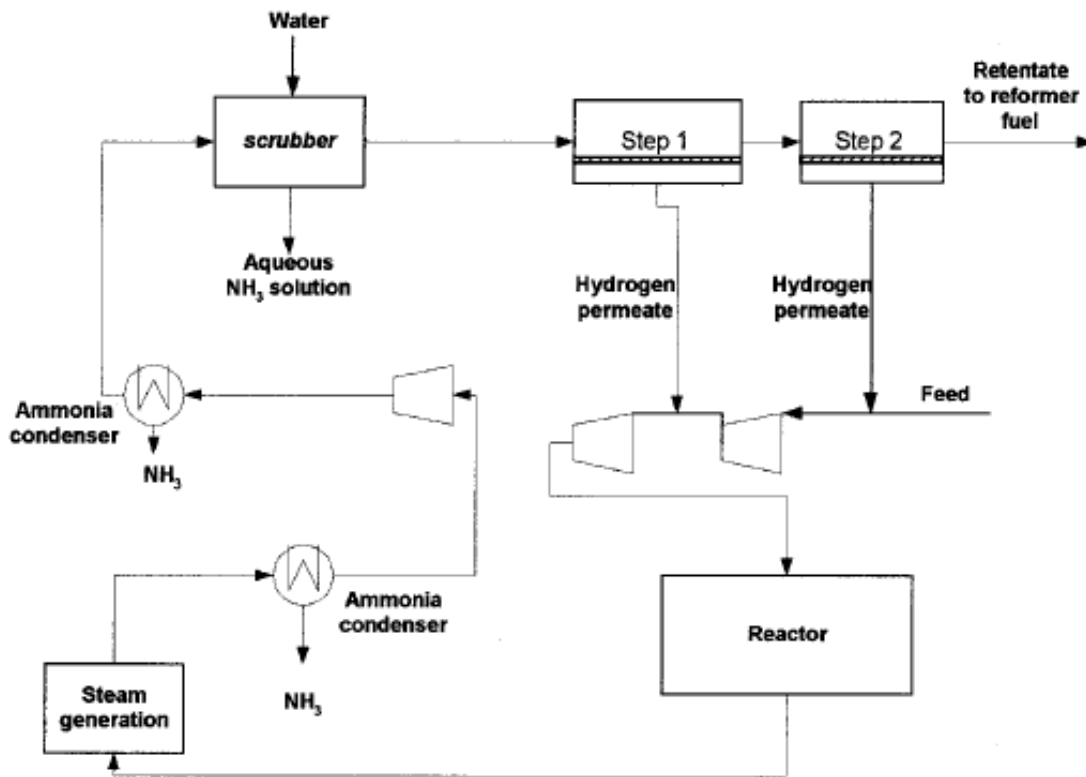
Water

scrubber

Step 1

Step 2

Retentate to reformer fuel

Aqueous $NH_3$ solution

Hydrogen permeate

Hydrogen permeate

Ammonia condenser

$NH_3$

Feed

Ammonia condenser

$NH_3$

Reactor

Steam generation